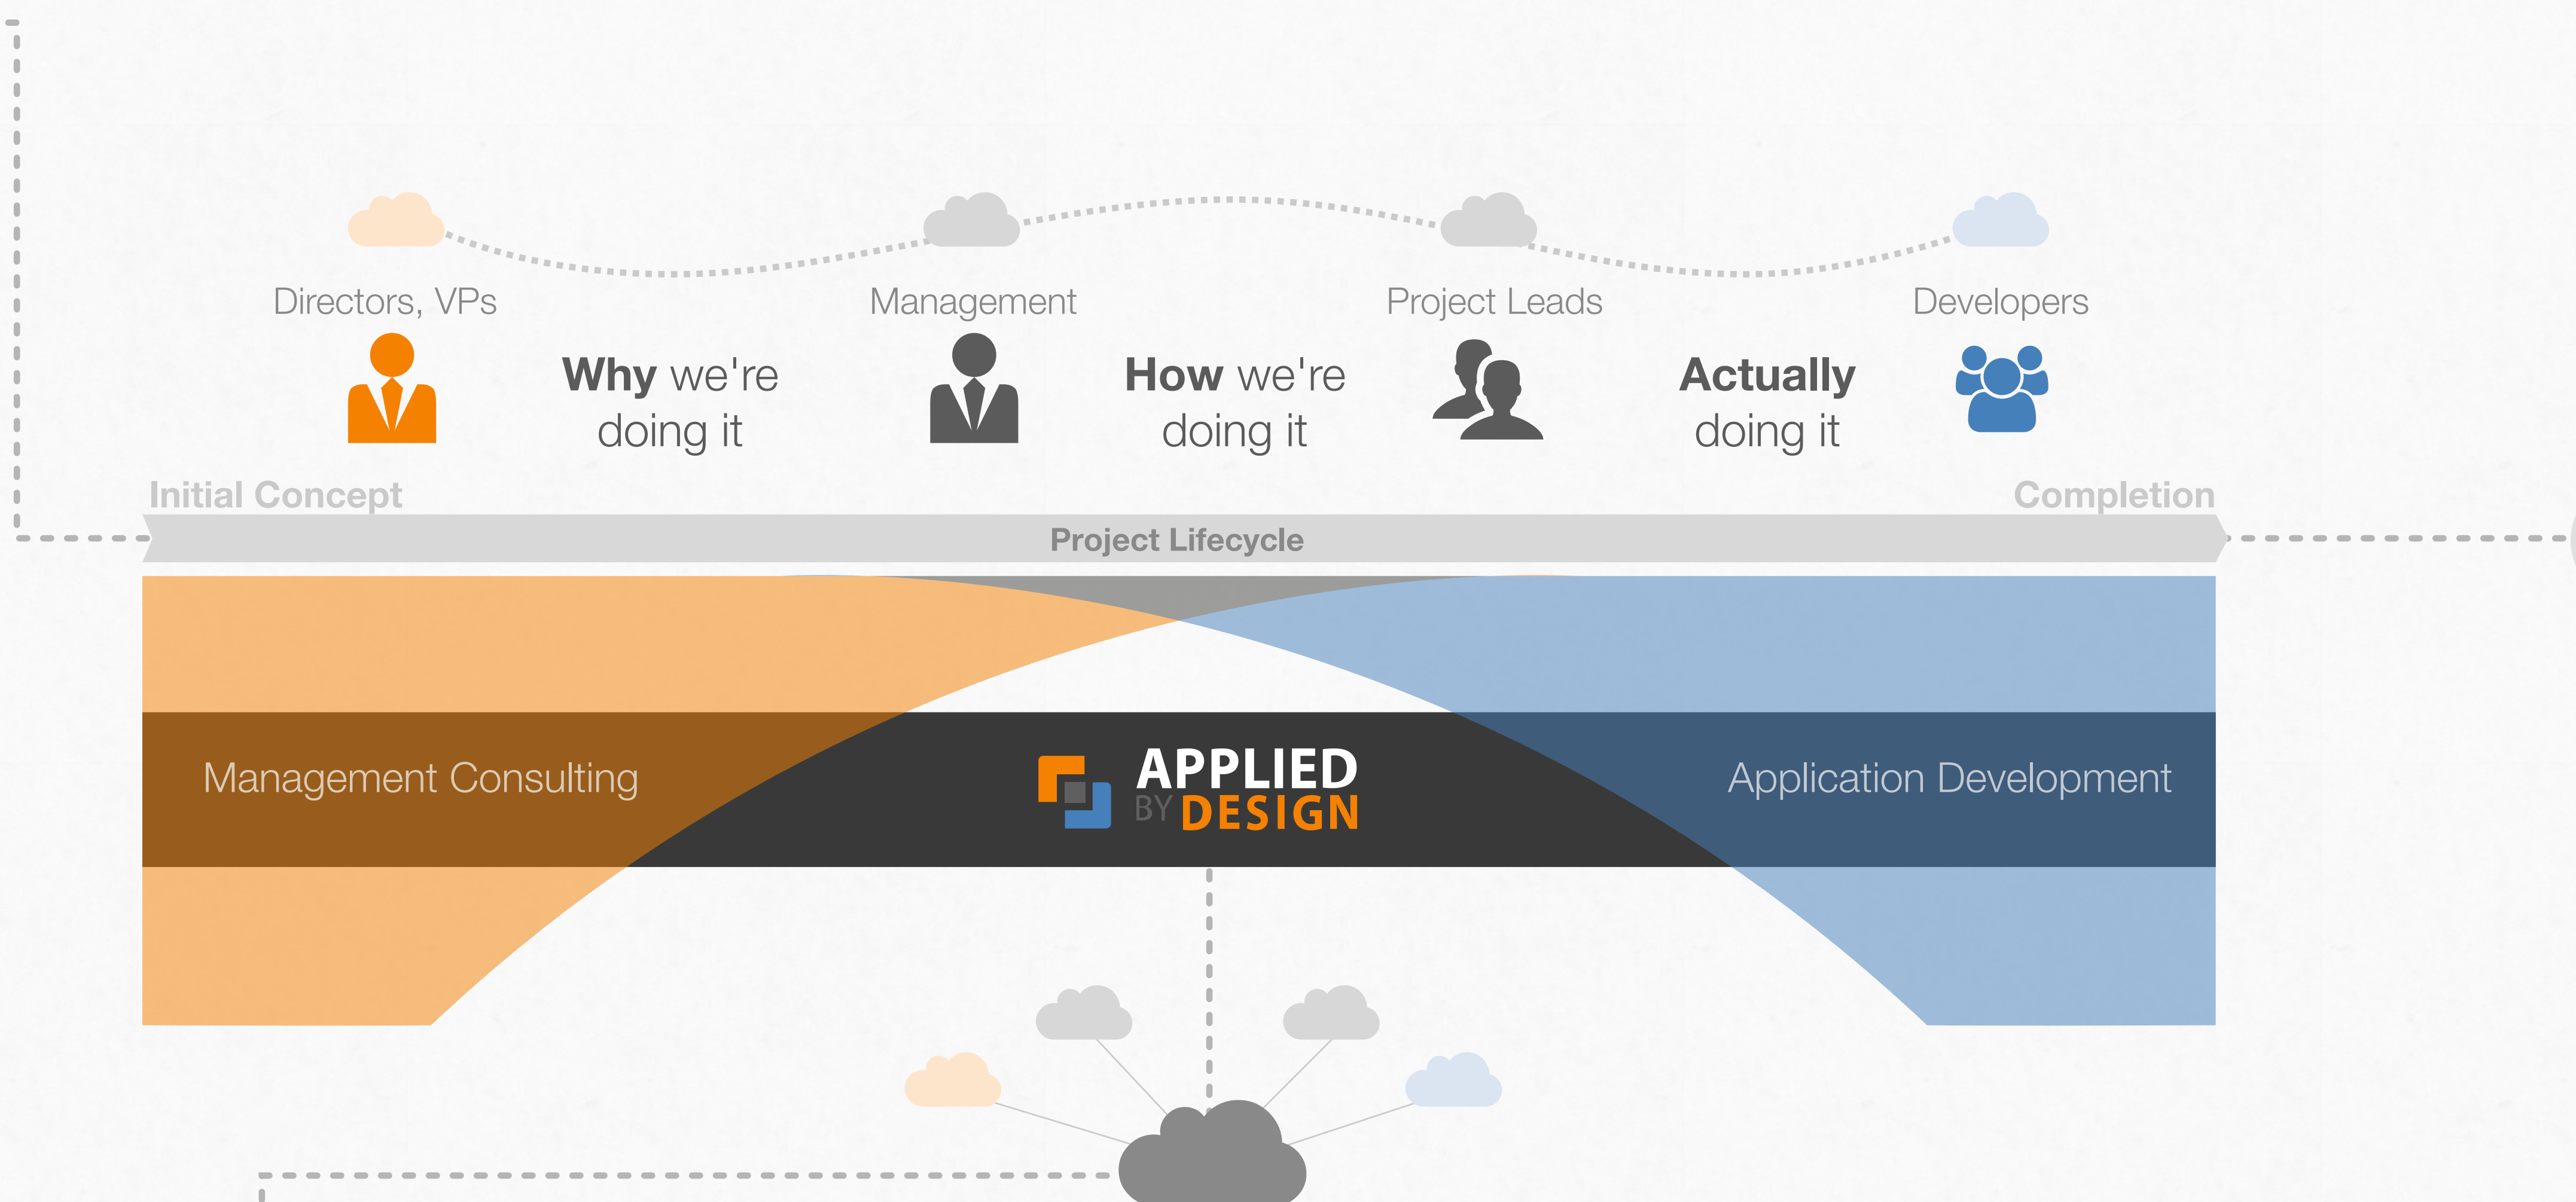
Directors, VPs

Why we're doing it

Management

How we're doing it

Project Leads

Actually doing it

Developers

Initial Concept

Completion

Project Lifecycle

Management Consulting

APPLIED BY DESIGN

Application Development